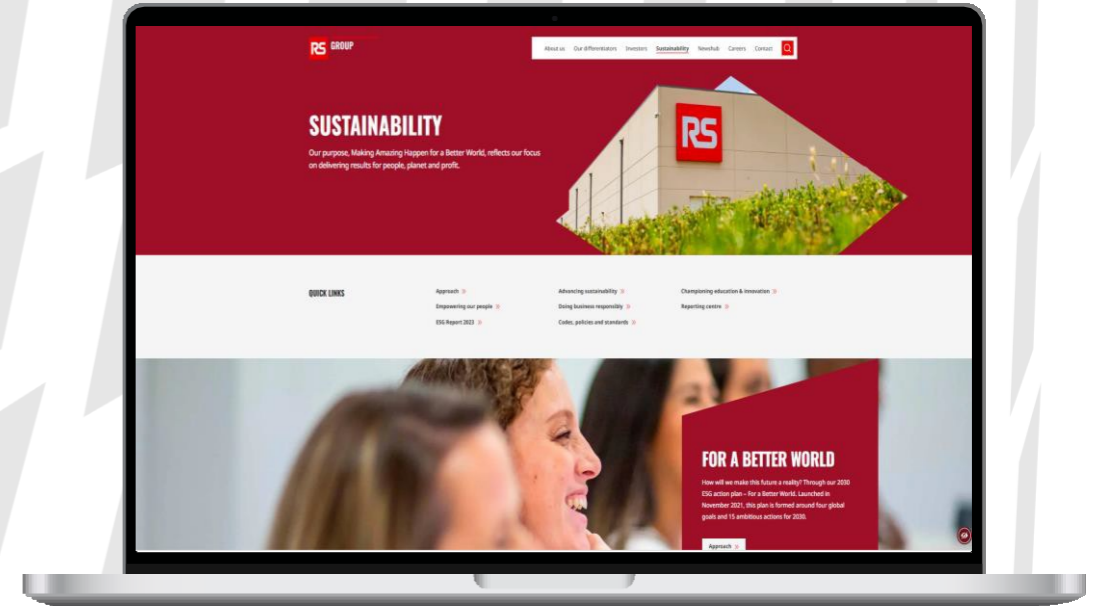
RS GROUP

About us Our differentiators Investors Sustainability Newshub Careers Contact

SUSTAINABILITY

Our purpose, Making Amazing Happen for a Better World, reflects our focus on delivering results for people, planet and profit.

RS

QUICK LINKS

Approach

Empowering our people

ESG Report 2023

Advancing sustainability

Doing business responsibly

Codes, policies and standards

Championing education & innovation

Reporting centre

FOR A BETTER WORLD

How will we make this future a reality? Through our 2030 ESG action plan – For a Better World. Launched in November 2021, this plan is formed around four global goals and 15 ambitious actions for 2030.

Approach